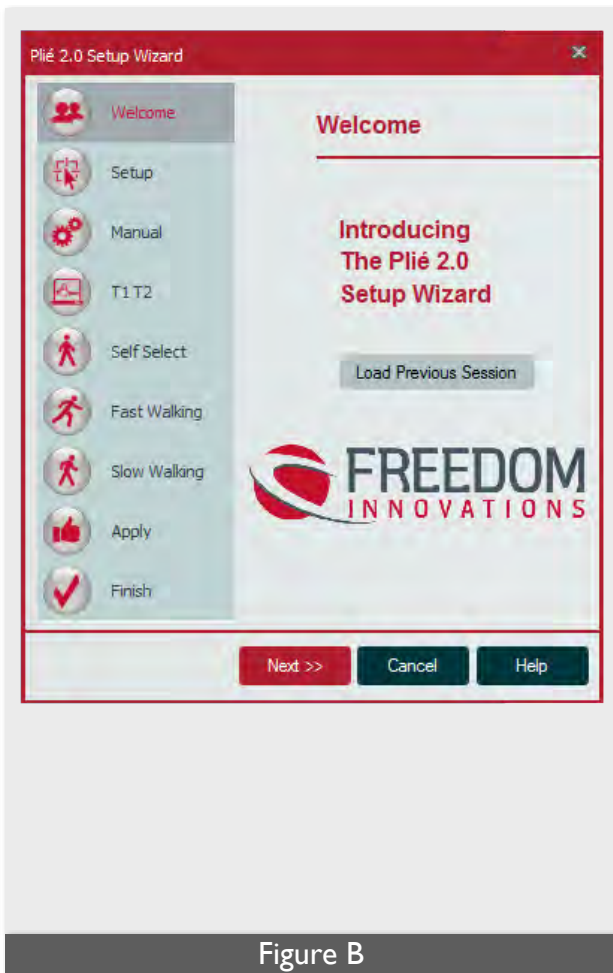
Plié 2.0 Setup Wizard

×

Welcome

Setup

Manual

T1 T2

Self Select

Fast Walking

Slow Walking

Apply

Finish

Welcome

Introducing
The Plié 2.0
Setup Wizard

Load Previous Session

FREEDOM
INNOVATIONS

Next >>

Cancel

Help

Figure B